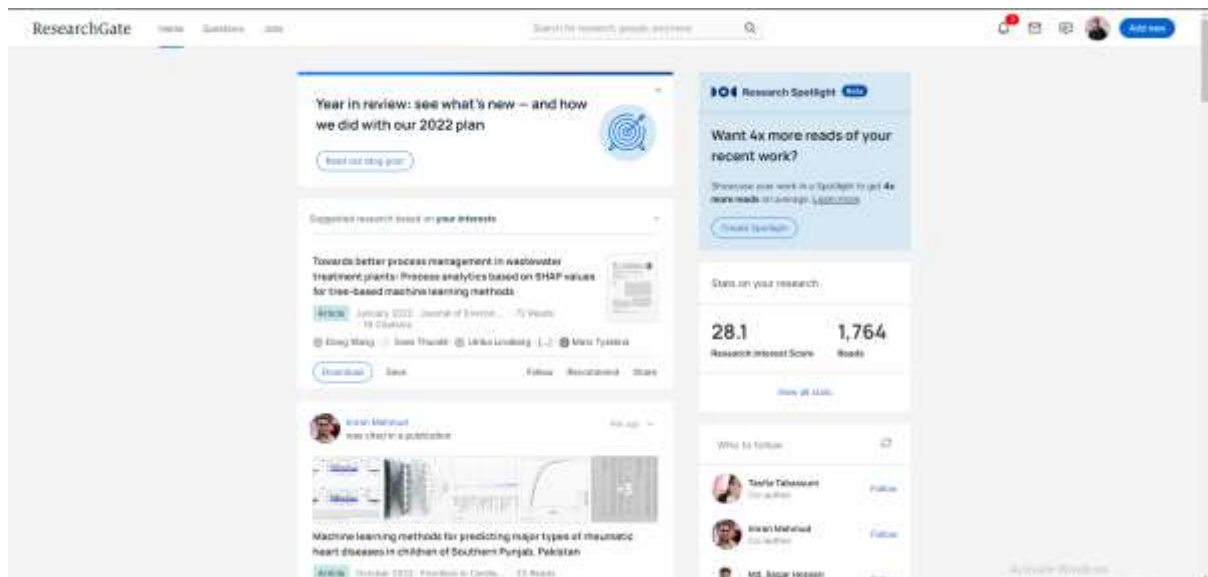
ResearchGate Home Questions Jobs

Search for research, people, and more

Add new

Year in review: see what's new — and how we did with our 2022 plan

Read our blog post

Suggested research based on your interests

Towards better process management in wastewater treatment plants: Process analytics based on SHAP values for tree-based machine learning methods

Article January 2022 · Journal of Environ... · 72 Reads · 19 Citations

Dong Wang · Sven Thunéll · Ulrika Lindberg · [...] · Marc Tysklind

Download Save Follow Recommend Share

Imran Mahmud
was cited in a publication

Machine learning methods for predicting major types of rheumatic heart diseases in children of Southern Punjab, Pakistan

Article October 2022 · Frontiers in Cardio... · 23 Reads

Research Spotlight Beta

Want 4x more reads of your recent work?

Showcase your work in a Spotlight to get 4x more reads on average. Learn more

Create Spotlight

Stats on your research

28.1
Research Interest Score

1,764
Reads

View all stats

Who to follow

Tasfia Tabassum
Co-author
Follow

Imran Mahmud
Co-author
Follow

Md. Sagar Hossen

Activate Windows